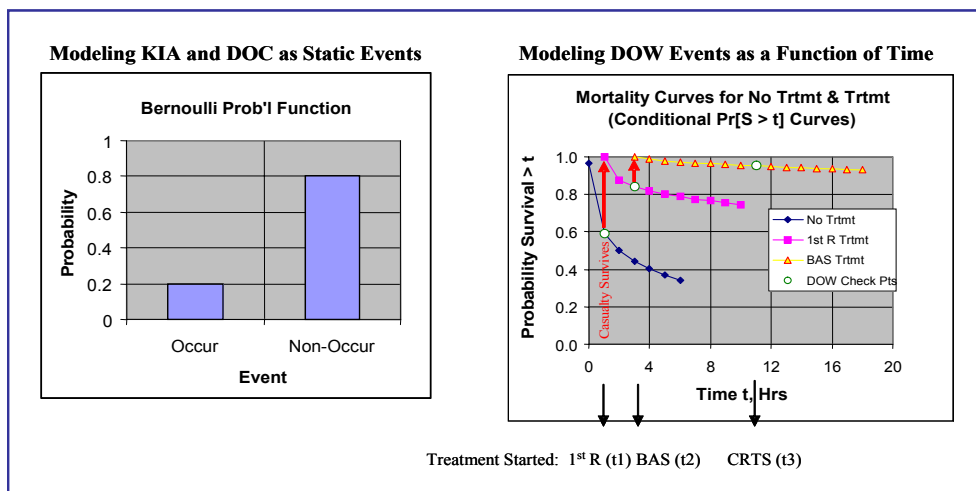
Modeling KIA and DOC as Static Events

Bernoulli Prob'l Function

Probability

1
0.8
0.6
0.4
0.2
0

Occur
Non-Occur

Event

Modeling DOW Events as a Function of Time

Mortality Curves for No Trtmt & Trtmt
(Conditional Pr[S > t] Curves)

Probability Survival > t

1.0
0.8
0.6
0.4
0.2
0.0

0
4
8
12
16
20

Time t, Hrs

Casualty Survives

No Trtmt
1st R Trtmt
BAS Trtmt
DOW Check Pts

Treatment Started: 1$^{st}$ R (t1) BAS (t2) CRTS (t3)